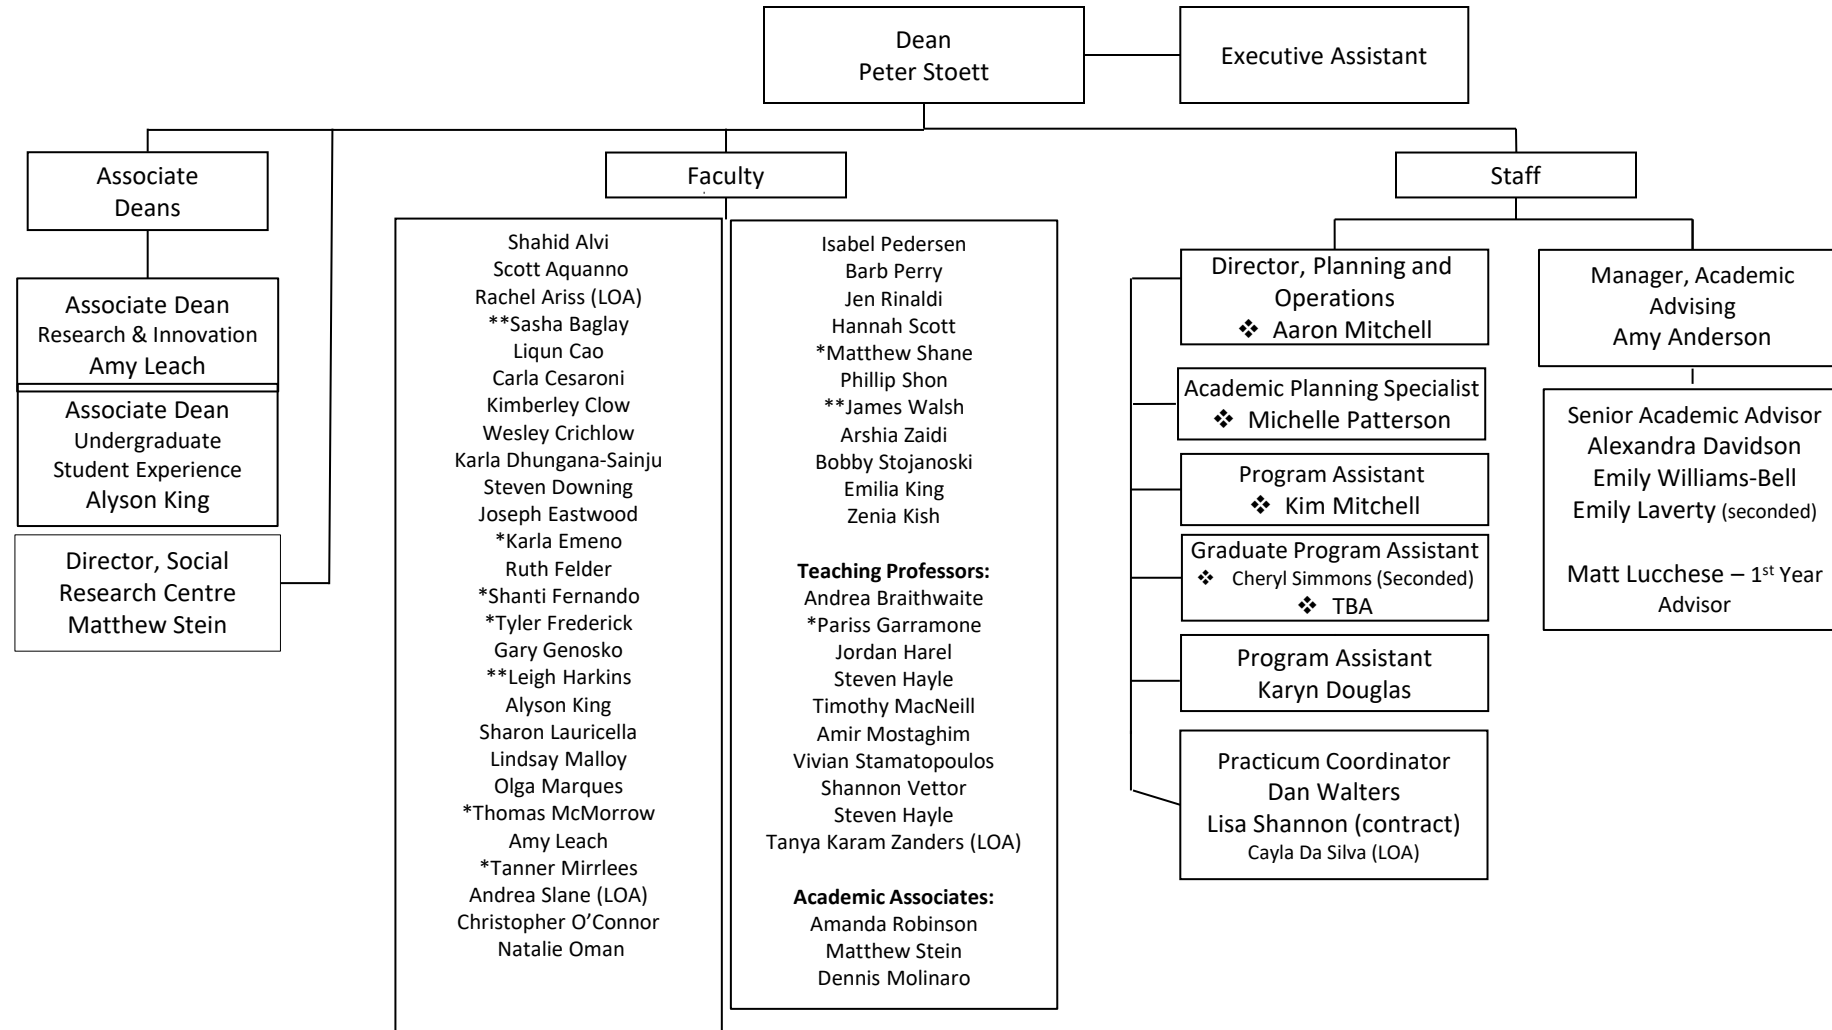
Dean
Peter Stoett

Executive Assistant

Associate Deans

Associate Dean
Research & Innovation
Amy Leach

Associate Dean
Undergraduate
Student Experience
Alyson King

Director, Social Research Centre
Matthew Stein

Faculty

Shahid Alvi
Scott Aquanno
Rachel Ariss (LOA)
**Sasha Baglay
Liqun Cao
Carla Cesaroni
Kimberley Clow
Wesley Crichlow
Karla Dhungana-Sainju
Steven Downing
Joseph Eastwood
*Karla Emeno
Ruth Felder
*Shanti Fernando
*Tyler Frederick
Gary Genosko
**Leigh Harkins
Alyson King
Sharon Lauricella
Lindsay Malloy
Olga Marques
*Thomas McMorrow
Amy Leach
*Tanner Mirrlees
Andrea Slane (LOA)
Christopher O'Connor
Natalie Oman

Isabel Pedersen
Barb Perry
Jen Rinaldi
Hannah Scott
*Matthew Shane
Phillip Shon
**James Walsh
Arshia Zaidi
Bobby Stojanoski
Emilia King
Zenia Kish

**Teaching Professors:**
Andrea Braithwaite
*Pariss Garramone
Jordan Harel
Steven Hayle
Timothy MacNeill
Amir Mostaghim
Vivian Stamatopoulos
Shannon Vettor
Steven Hayle
Tanya Karam Zanders (LOA)

**Academic Associates:**
Amanda Robinson
Matthew Stein
Dennis Molinaro

Staff

Director, Planning and Operations
❖ Aaron Mitchell

Academic Planning Specialist
❖ Michelle Patterson

Program Assistant
❖ Kim Mitchell

Graduate Program Assistant
❖ Cheryl Simmons (Seconded)
❖ TBA

Program Assistant
Karyn Douglas

Practicum Coordinator
Dan Walters
Lisa Shannon (contract)
Cayla Da Silva (LOA)

Manager, Academic Advising
Amy Anderson

Senior Academic Advisor
Alexandra Davidson
Emily Williams-Bell
Emily Laverty (seconded)

Matt Lucchese – 1$^{st}$ Year Advisor